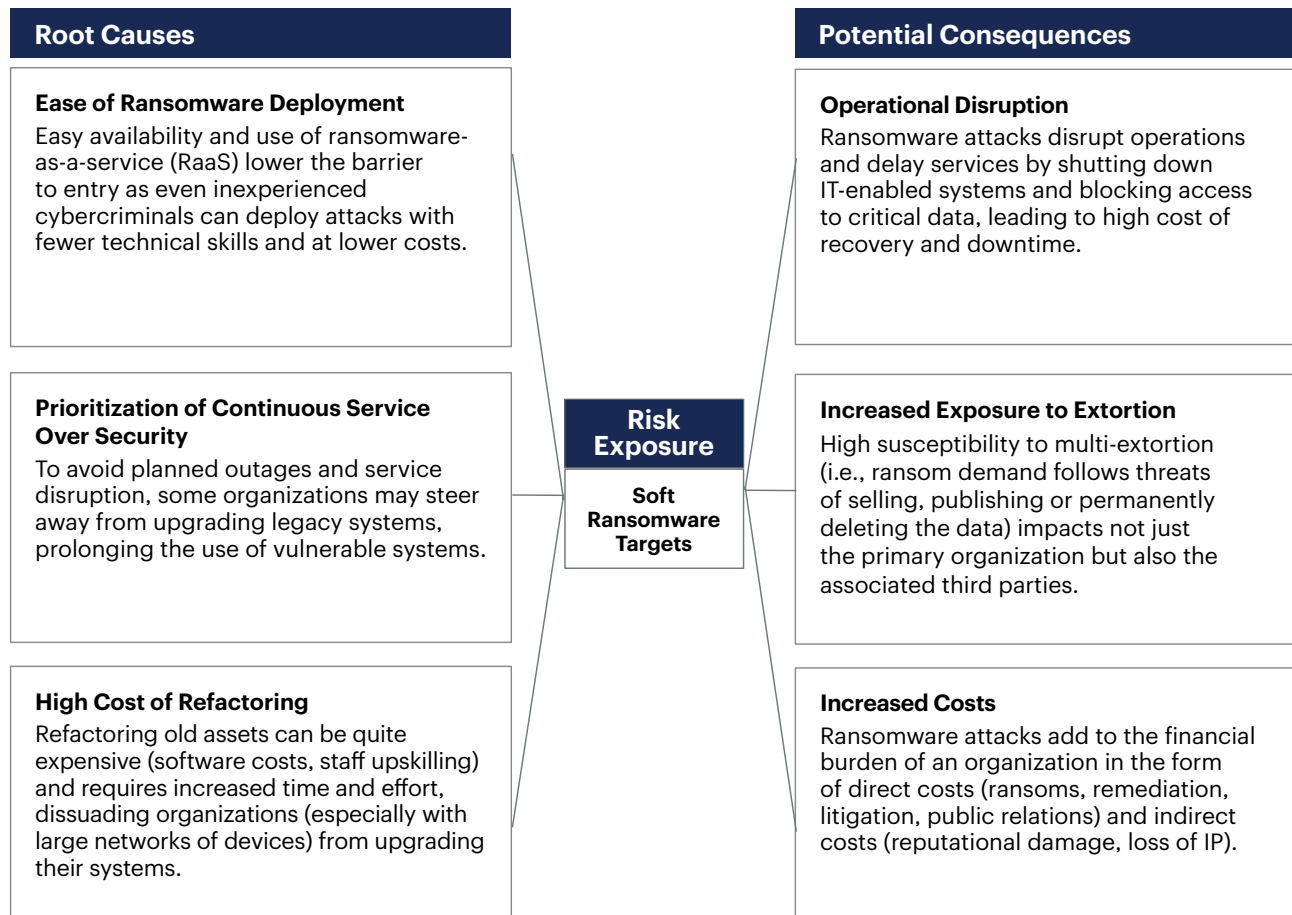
Root Causes

Ease of Ransomware Deployment
Easy availability and use of ransomware-as-a-service (RaaS) lower the barrier to entry as even inexperienced cybercriminals can deploy attacks with fewer technical skills and at lower costs.

Prioritization of Continuous Service Over Security
To avoid planned outages and service disruption, some organizations may steer away from upgrading legacy systems, prolonging the use of vulnerable systems.

High Cost of Refactoring
Refactoring old assets can be quite expensive (software costs, staff upskilling) and requires increased time and effort, dissuading organizations (especially with large networks of devices) from upgrading their systems.

Risk Exposure

Soft Ransomware Targets

Potential Consequences

Operational Disruption
Ransomware attacks disrupt operations and delay services by shutting down IT-enabled systems and blocking access to critical data, leading to high cost of recovery and downtime.

Increased Exposure to Extortion
High susceptibility to multi-extortion (i.e., ransom demand follows threats of selling, publishing or permanently deleting the data) impacts not just the primary organization but also the associated third parties.

Increased Costs
Ransomware attacks add to the financial burden of an organization in the form of direct costs (ransoms, remediation, litigation, public relations) and indirect costs (reputational damage, loss of IP).